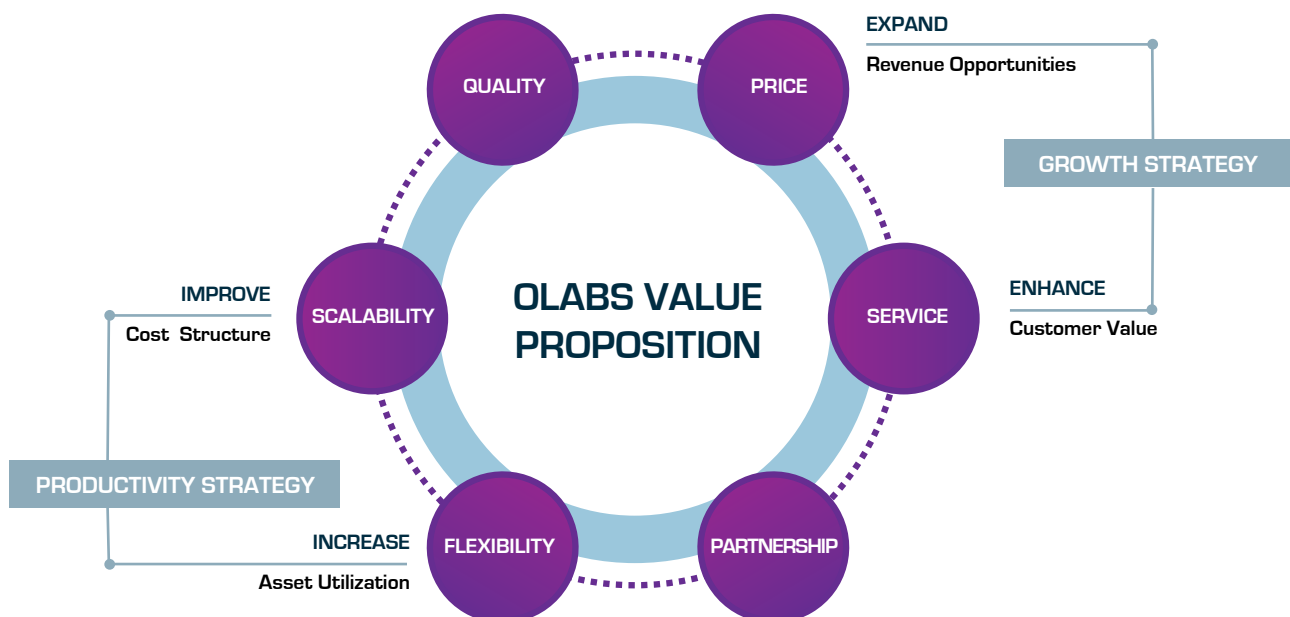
QUALITY

PRICE

EXPAND

Revenue Opportunities

GROWTH STRATEGY

IMPROVE

Cost Structure

SCALABILITY

OLABS VALUE PROPOSITION

SERVICE

ENHANCE

Customer Value

PRODUCTIVITY STRATEGY

INCREASE

Asset Utilization

FLEXIBILITY

PARTNERSHIP